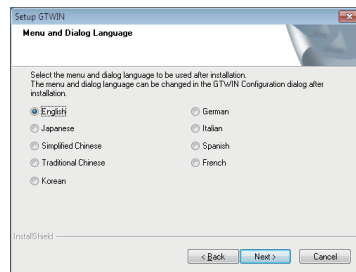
Setup GTWIN

Menu and Dialog Language

Select the menu and dialog language to be used after installation.
The menu and dialog language can be changed in the GTWIN Configuration dialog after installation.

English
German
Japanese
Italian
Simplified Chinese
Spanish
Traditional Chinese
French
Korean

InstallShield

< Back
Next >
Cancel